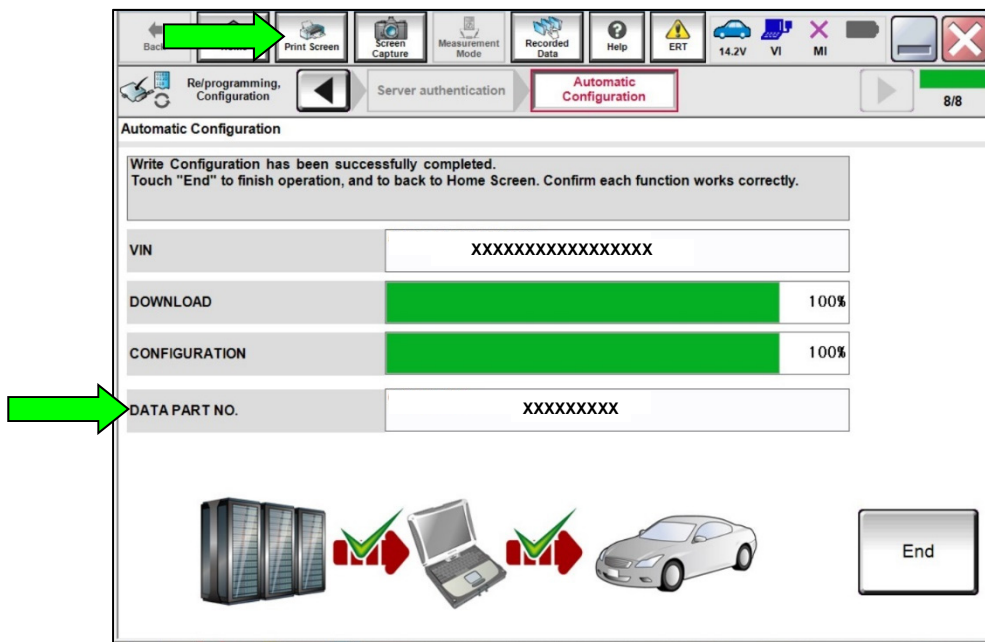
Back Home Print Screen Screen Capture Measurement Mode Recorded Data Help ERT 14.2V VI MI

Re/programming, Configuration

Server authentication

Automatic Configuration

8/8

Automatic Configuration

Write Configuration has been successfully completed.
Touch "End" to finish operation, and to back to Home Screen. Confirm each function works correctly.

| VIN | XXXXXXXXXXXXXXXXX |
|---|---|
| DOWNLOAD | 100% |
| CONFIGURATION | 100% |
| DATA PART NO. | XXXXXXXXX |

End